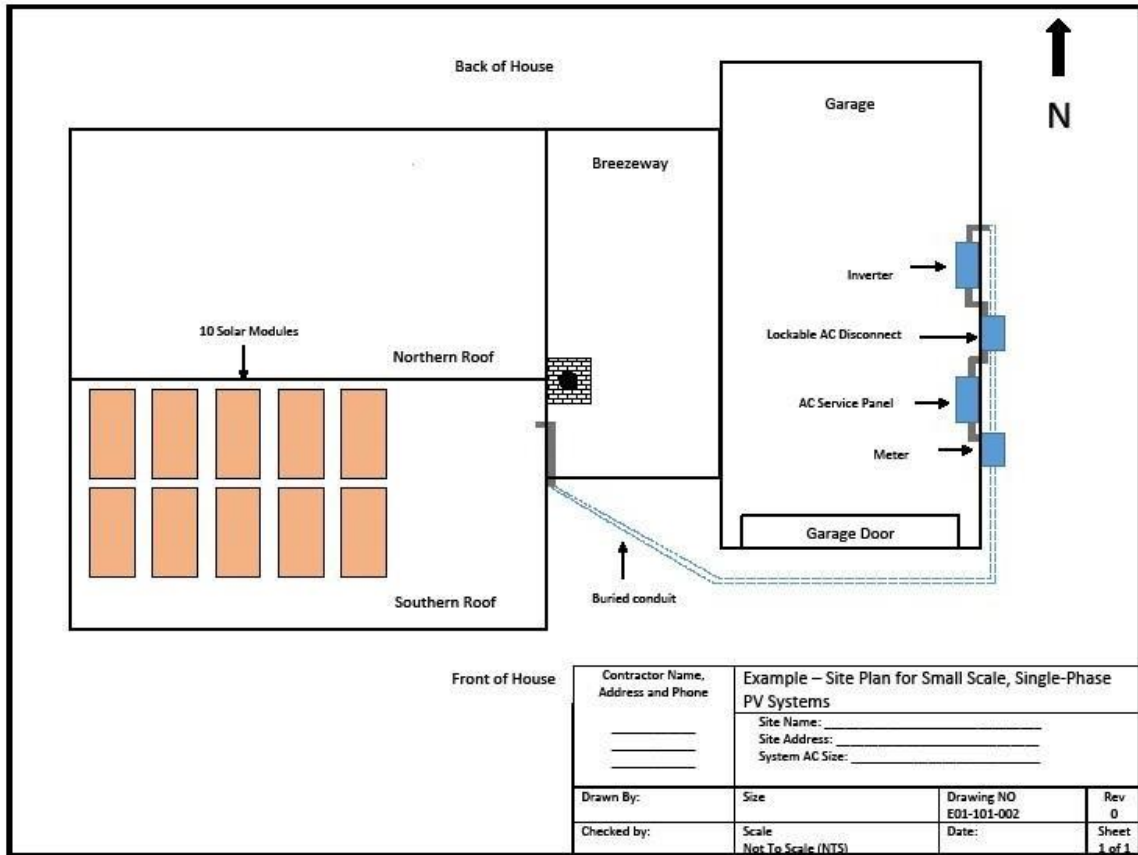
Back of House

Garage

N

Breezeway

Inverter

Lockable AC Disconnect

10 Solar Modules

Northern Roof

AC Service Panel

Meter

Garage Door

Buried conduit

Southern Roof

Front of House

| Contractor Name, Address and Phone | Example – Site Plan for Small Scale, Single-Phase PV Systems<br>Site Name: ______<br>Site Address: ______<br>System AC Size: ______ | | |
|---|---|---|---|
| Drawn By: | Size | Drawing NO<br>E01-101-002 | Rev<br>0 |
| Checked by: | Scale<br>Not To Scale (NTS) | Date: | Sheet<br>1 of 1 |